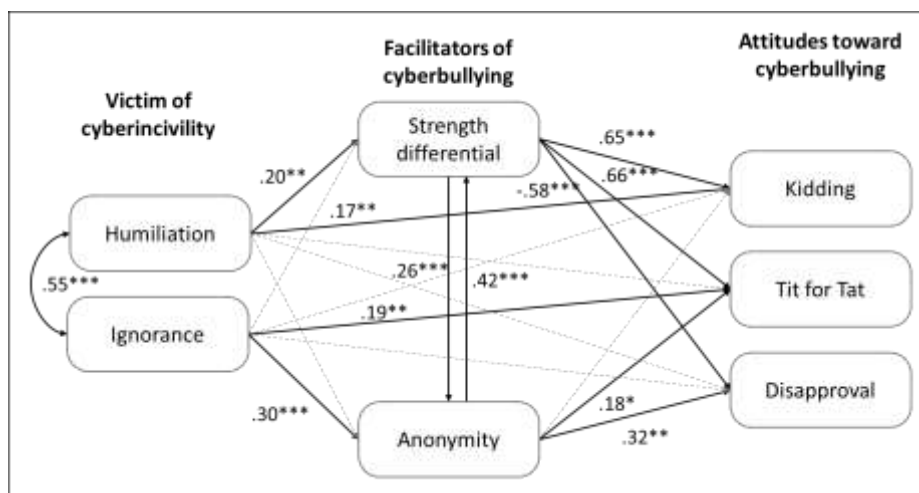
Victim of cyberincivility

Facilitators of cyberbullying

Attitudes toward cyberbullying

Humiliation

Ignorance

Strength differential

Anonymity

Kidding

Tit for Tat

Disapproval

.55***

.20**

.17**

.30***

.19**

.26***

.42***

.65***

.66***

-.58***

.18*

.32**